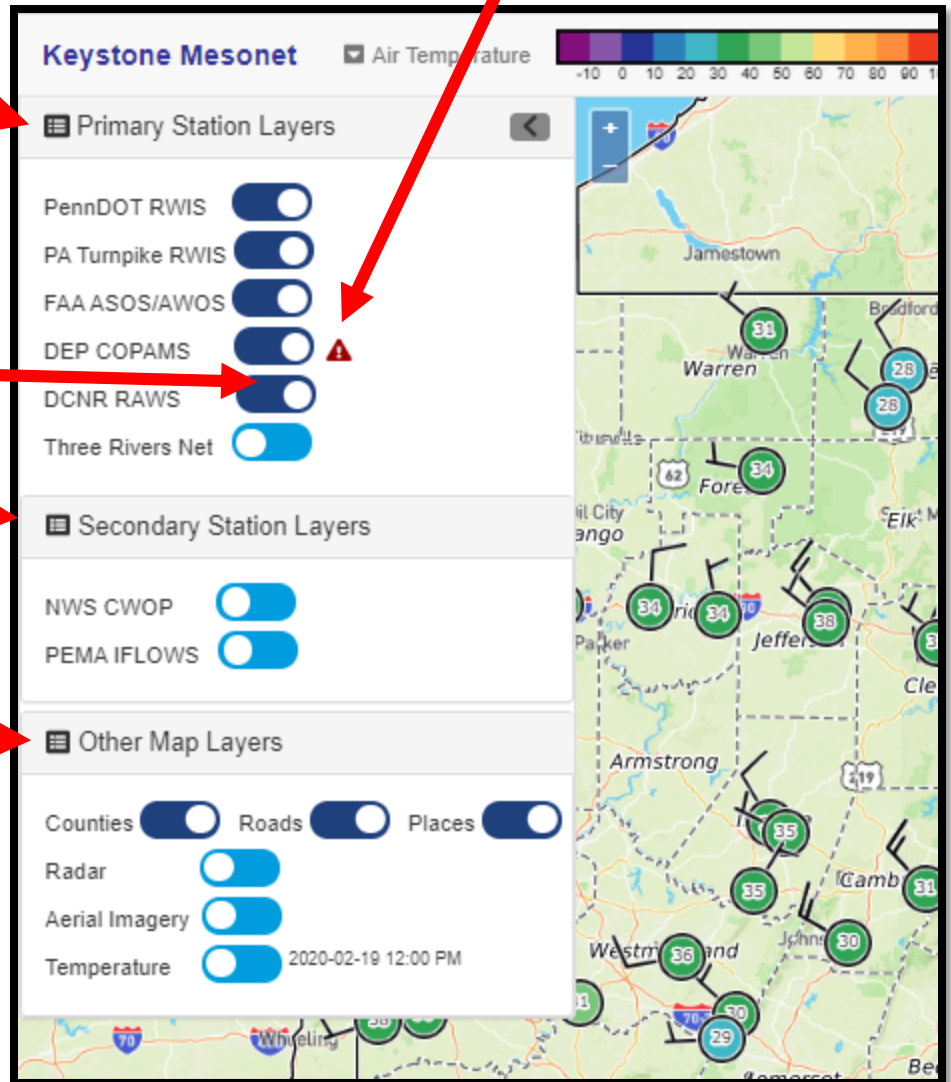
Keystone Mesonet

Air Temperature

-10 0 10 20 30 40 50 60 70 80 90

Primary Station Layers

PennDOT RWIS
PA Turnpike RWIS
FAA ASOS/AWOS
DEP COPAMS
DCNR RAWS
Three Rivers Net

Secondary Station Layers

NWS CWOP
PEMA IFLOWS

Other Map Layers

Counties Roads Places
Radar
Aerial Imagery
Temperature 2020-02-19 12:00 PM

+
−
Jamestown
Bradford
31
Warren
28
28
62
34
Forest
Elk
Oil City
34
34
38
Parker
Jefferson
Armstrong
419
35
35
Camb
31
30
36
Westmoreland
30
29
70
Wheeling
Somerset